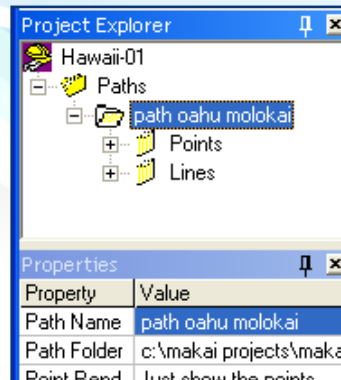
Project Explorer

Hawaii-01
Paths
path oahu molokai
Points
Lines

Properties

| Property | Value |
|---|---|
| Path Name | path oahu molokai |
| Path Folder | c:\makai projects\maka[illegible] |
| Point Rend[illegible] | Just show the points |